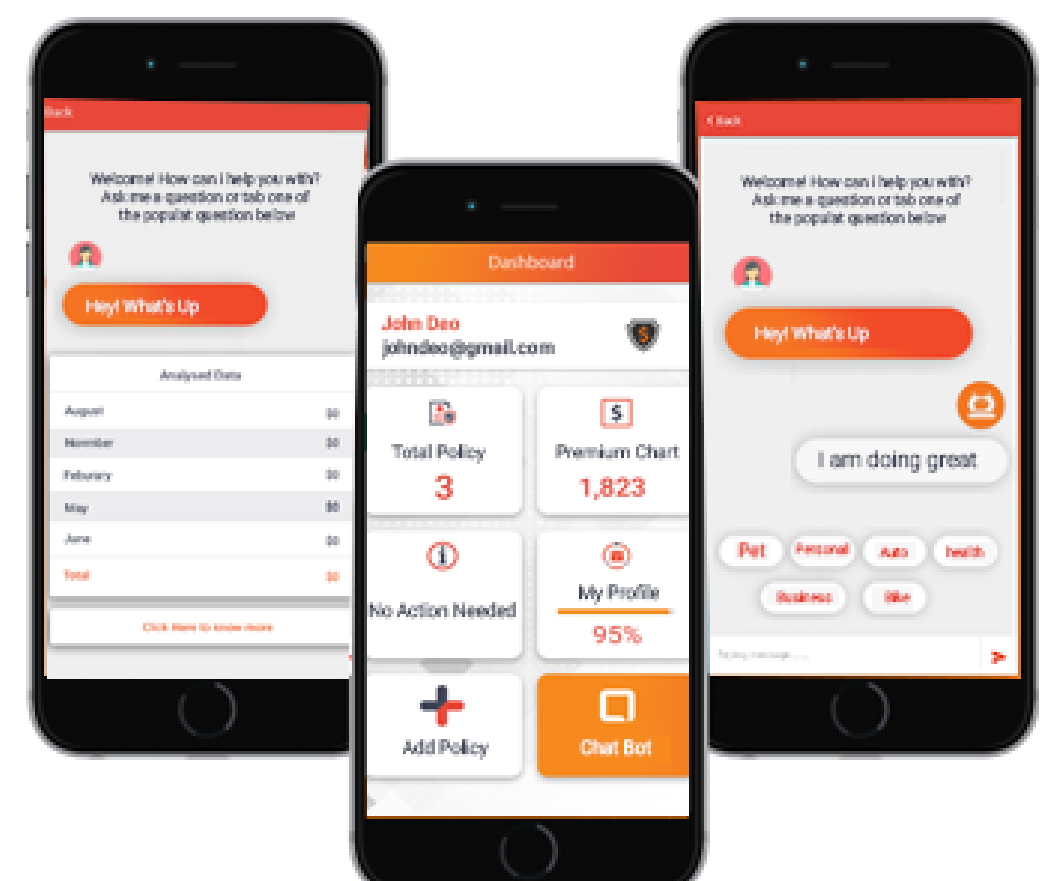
Back

Welcome! How can I help you with? Ask me a question or tab one of the populat question below

Hey! What's Up

Analysed Data

| | |
|---|---|
| August | $0 |
| Nomber | $0 |
| Feburary | $0 |
| May | $0 |
| June | $0 |
| Total | $0 |

Click Here to know more

Dashboard

John Deo
johndeo@gmail.com

Total Policy
3

Premium Chart
1,823

No Action Needed

My Profile
95%

Add Policy

Chat Bot

< Back

Welcome! How can I help you with? Ask me a question or tab one of the populat question below

Hey! What's Up

I am doing great

Pet
Personal
Auto
health
Business
Bike

Typing message.....